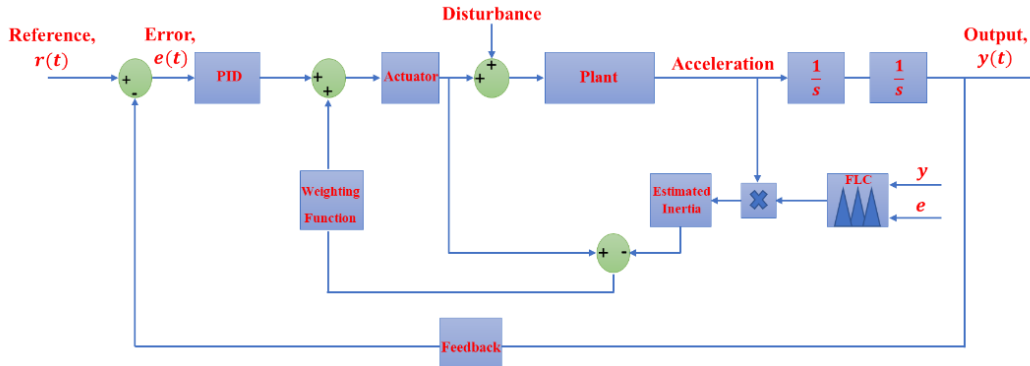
Reference, $r(t)$

Error, $e(t)$

Disturbance

Output, $y(t)$

+
-

PID

+
+

Actuator

+
+

Plant

Acceleration

$\frac{1}{s}$

$\frac{1}{s}$

Weighting Function

Estimated Inertia

FLC

$y$

$e$

+ -

Feedback